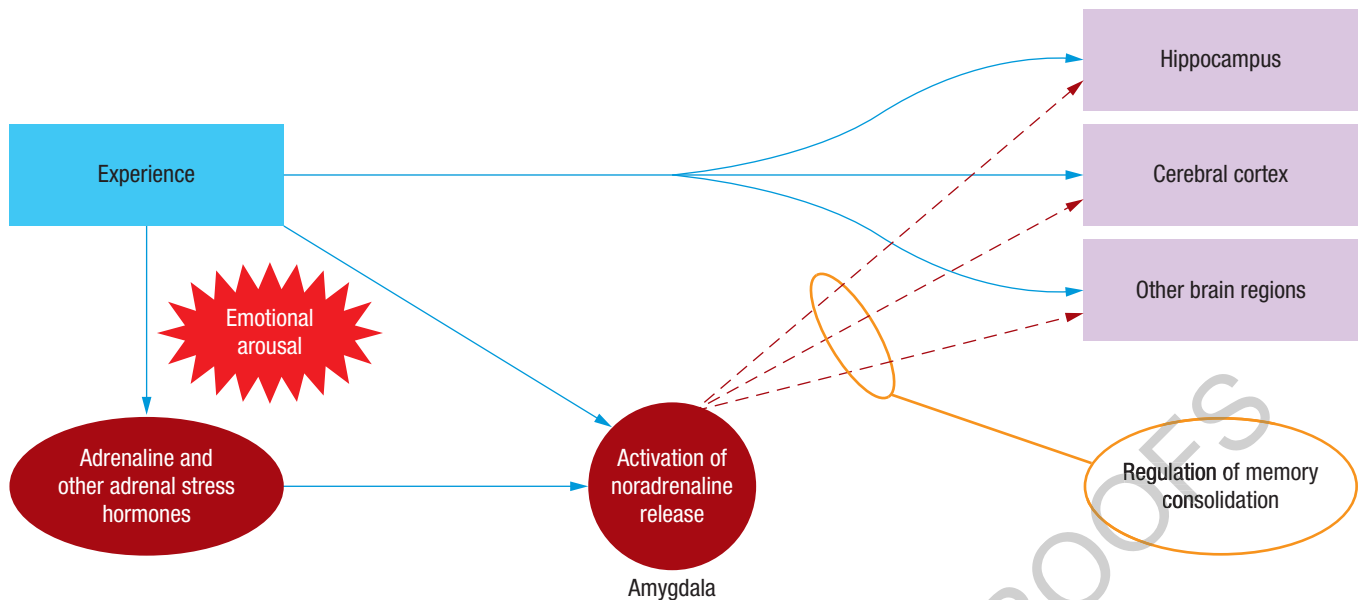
Hippocampus

Experience

Cerebral cortex

Other brain regions

Emotional arousal

Adrenaline and other adrenal stress hormones

Activation of noradrenaline release

Amygdala

Regulation of memory consolidation

OOFS